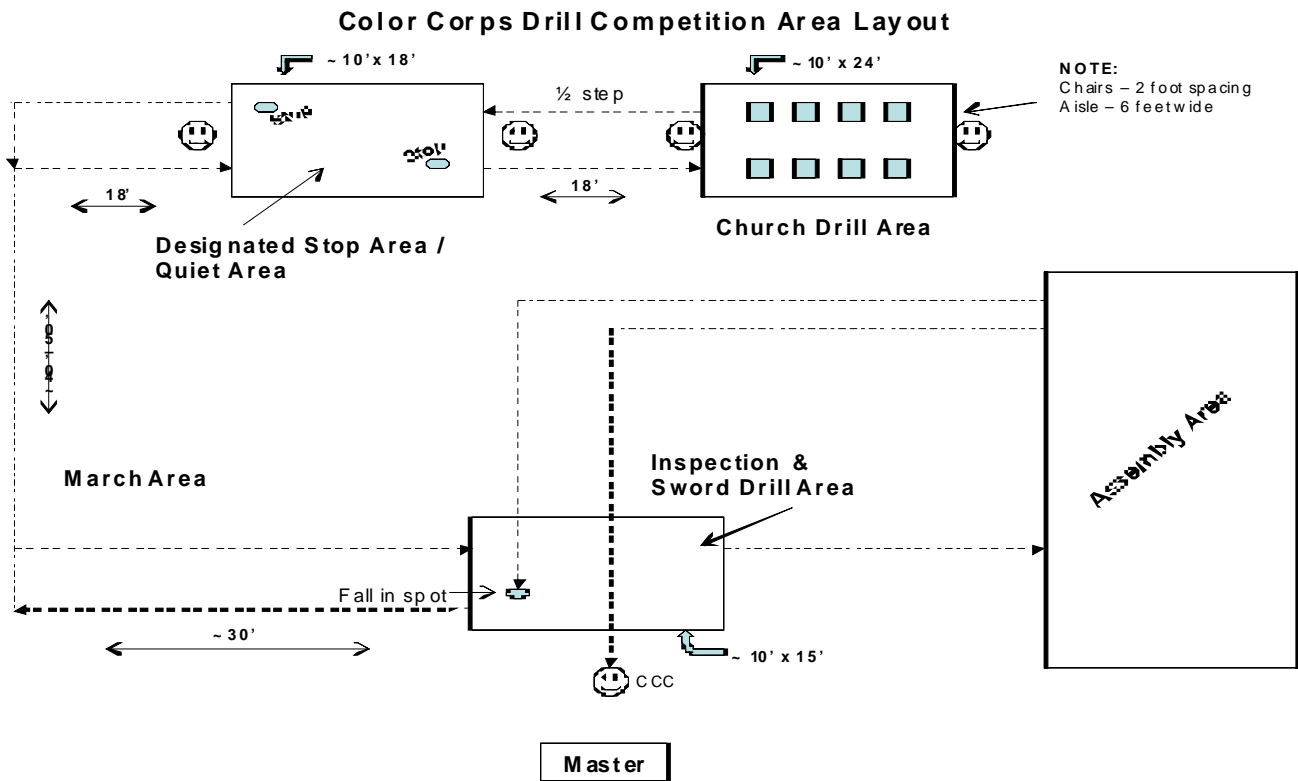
Color Corps Drill Competition Area Layout

~ 10' x 18'

~ 10' x 24'

NOTE:
Chairs – 2 foot spacing
Aisle – 6 feet wide

½ step

Exit

Stop

18'

18'

Designated Stop Area / Quiet Area

Church Drill Area

~ 50'

March Area

Inspection & Sword Drill Area

Assembly Area

Fall in spot

~ 30'

~ 10' x 15'

CCC

Master